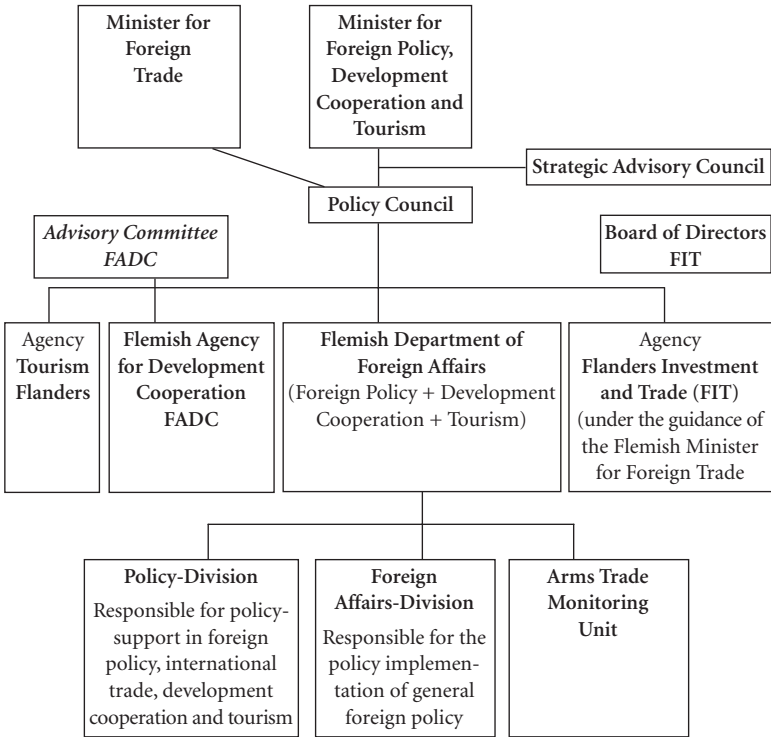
Minister for Foreign Trade

Minister for Foreign Policy, Development Cooperation and Tourism

Strategic Advisory Council

Policy Council

Advisory Committee FADC

Board of Directors FIT

Agency Tourism Flanders

Flemish Agency for Development Cooperation FADC

Flemish Department of Foreign Affairs (Foreign Policy + Development Cooperation + Tourism)

Agency Flanders Investment and Trade (FIT) (under the guidance of the Flemish Minister for Foreign Trade

Policy-Division
Responsible for policy-support in foreign policy, international trade, development cooperation and tourism

Foreign Affairs-Division
Responsible for the policy implementation of general foreign policy

Arms Trade Monitoring Unit